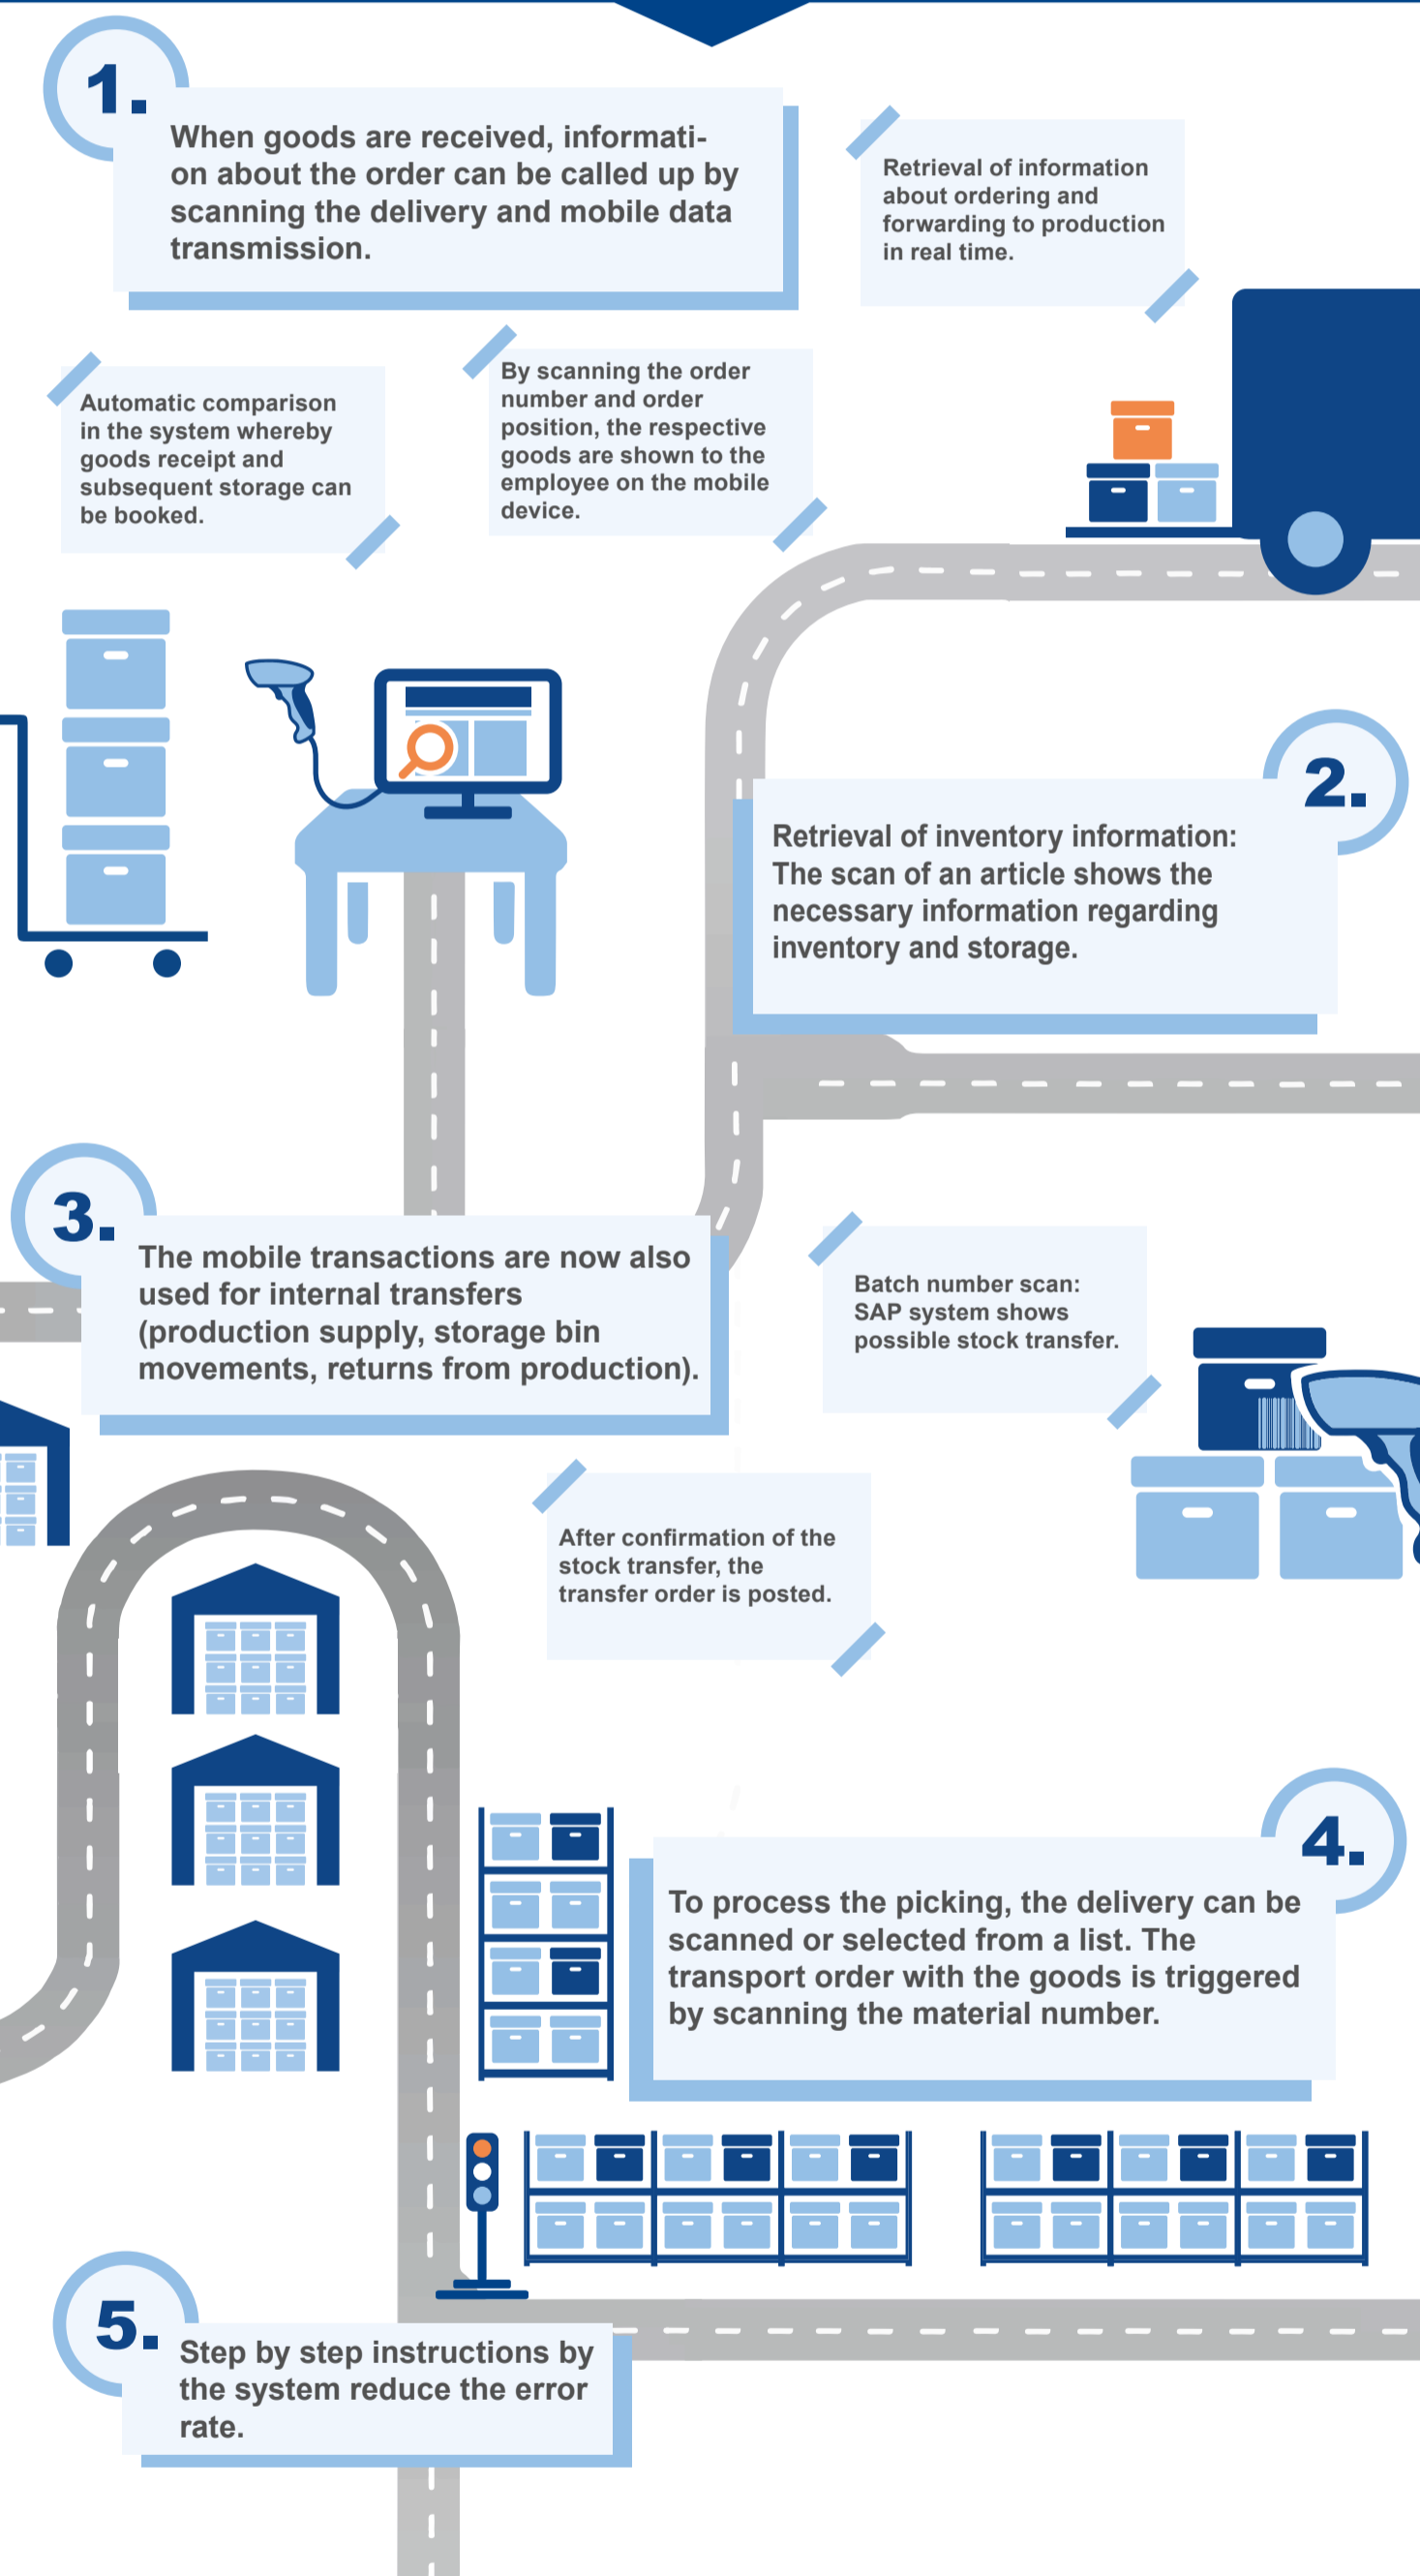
1.

When goods are received, information about the order can be called up by scanning the delivery and mobile data transmission.

Retrieval of information about ordering and forwarding to production in real time.

Automatic comparison in the system whereby goods receipt and subsequent storage can be booked.

By scanning the order number and order position, the respective goods are shown to the employee on the mobile device.

2.

Retrieval of inventory information: The scan of an article shows the necessary information regarding inventory and storage.

3.

The mobile transactions are now also used for internal transfers (production supply, storage bin movements, returns from production).

Batch number scan: SAP system shows possible stock transfer.

After confirmation of the stock transfer, the transfer order is posted.

4.

To process the picking, the delivery can be scanned or selected from a list. The transport order with the goods is triggered by scanning the material number.

5.

Step by step instructions by the system reduce the error rate.